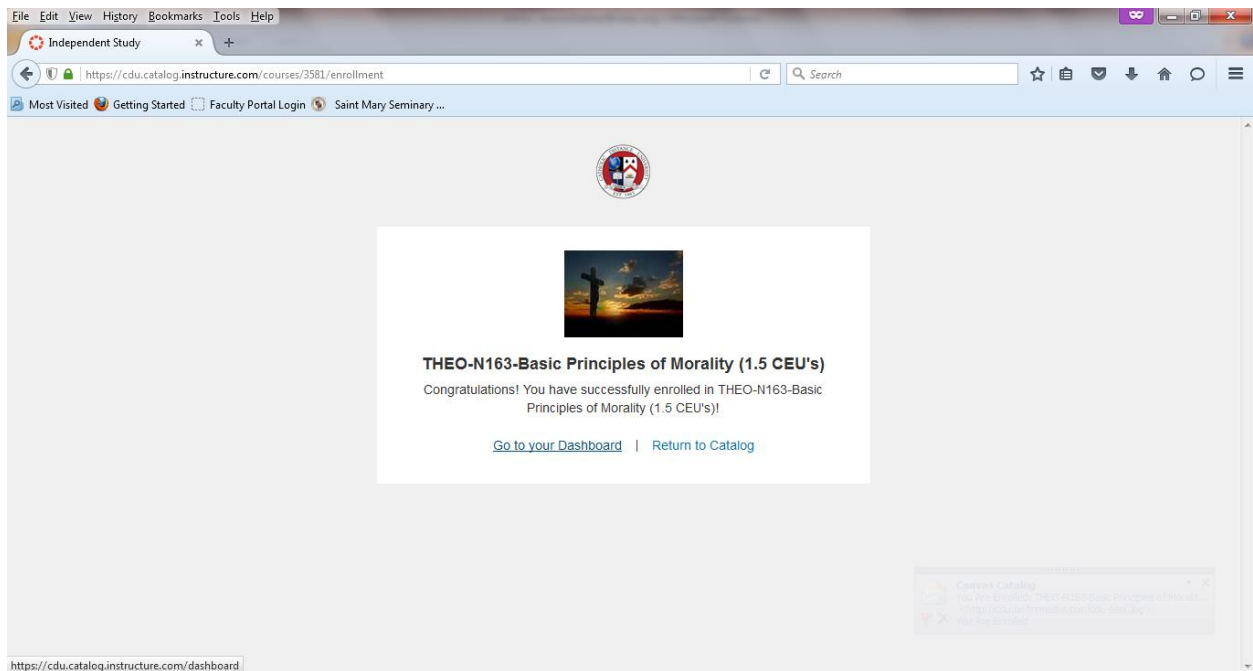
File Edit View History Bookmarks Tools Help

Independent Study

https://cdu.catalog.instructure.com/courses/3581/enrollment

Search

Most Visited Getting Started Faculty Portal Login Saint Mary Seminary ...

THEO-N163-Basic Principles of Morality (1.5 CEU's)

Congratulations! You have successfully enrolled in THEO-N163-Basic Principles of Morality (1.5 CEU's)!

Go to your Dashboard | Return to Catalog

Canvas Catalog
You Are Enrolled: THEO-N163-Basic Principles of Moral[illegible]
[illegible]
You Are Enrolled

https://cdu.catalog.instructure.com/dashboard